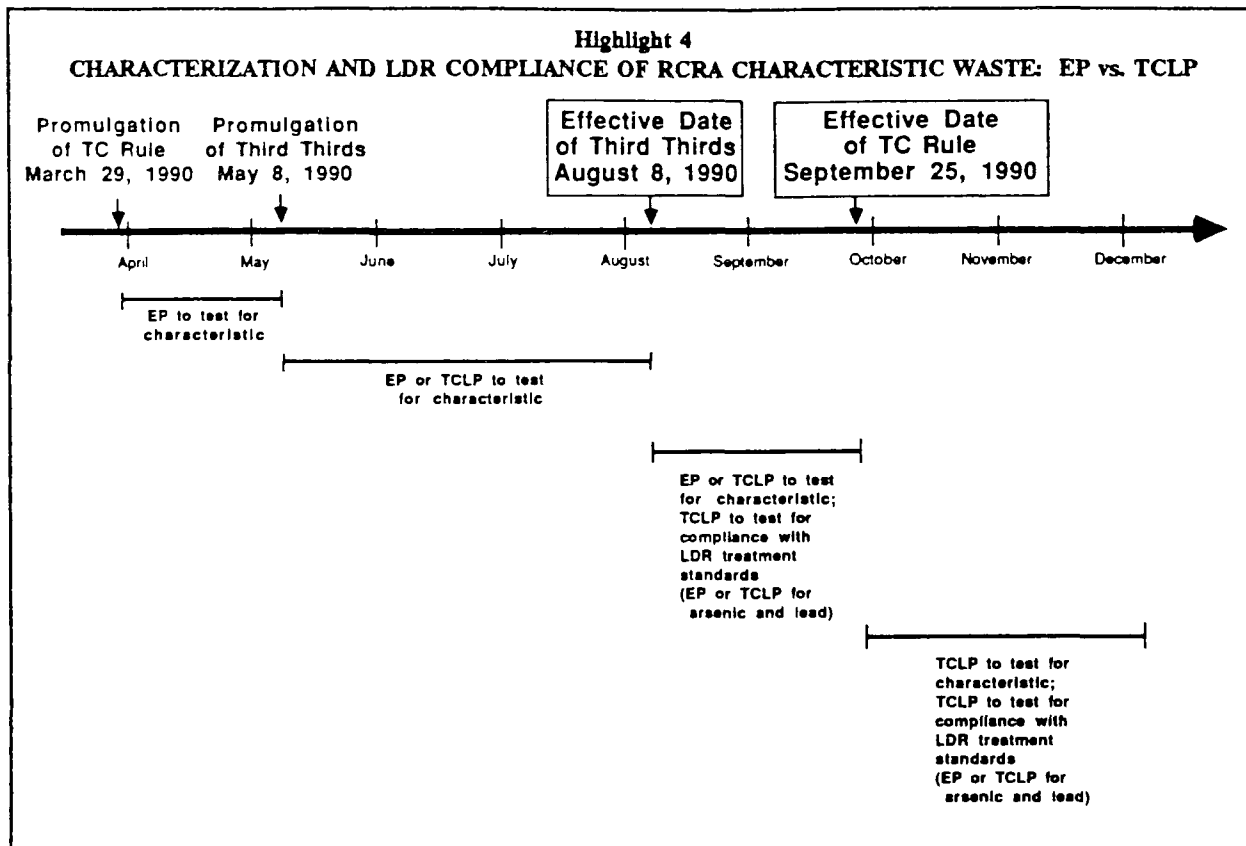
Highlight 4
CHARACTERIZATION AND LDR COMPLIANCE OF RCRA CHARACTERISTIC WASTE: EP vs. TCLP

Promulgation of TC Rule March 29, 1990

Promulgation of Third Thirds May 8, 1990

Effective Date of Third Thirds August 8, 1990

Effective Date of TC Rule September 25, 1990

April May June July August September October November December

EP to test for characteristic

EP or TCLP to test for characteristic

EP or TCLP to test for characteristic; TCLP to test for compliance with LDR treatment standards (EP or TCLP for arsenic and lead)

TCLP to test for characteristic; TCLP to test for compliance with LDR treatment standards (EP or TCLP for arsenic and lead)